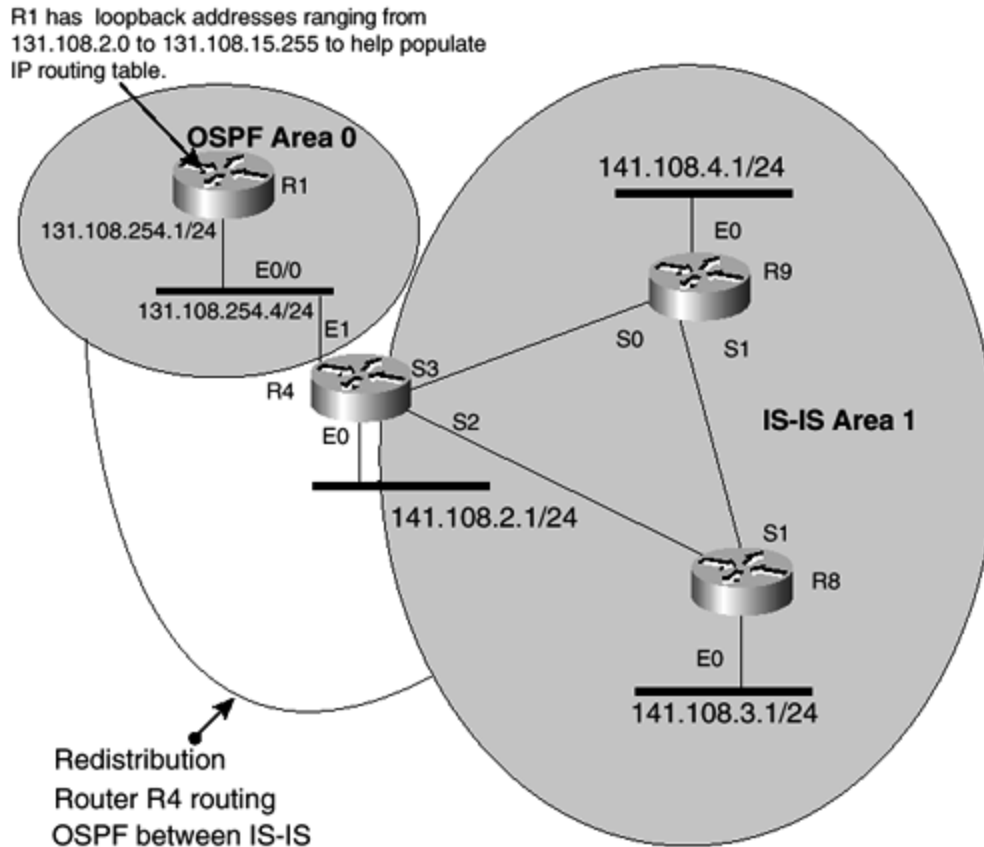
R1 has loopback addresses ranging from 131.108.2.0 to 131.108.15.255 to help populate IP routing table.

OSPF Area 0

R1

131.108.254.1/24

E0/0

131.108.254.4/24

E1

141.108.4.1/24

E0

R9

S0

S1

R4

S3

E0

S2

IS-IS Area 1

141.108.2.1/24

S1

R8

E0

141.108.3.1/24

Redistribution
Router R4 routing
OSPF between IS-IS